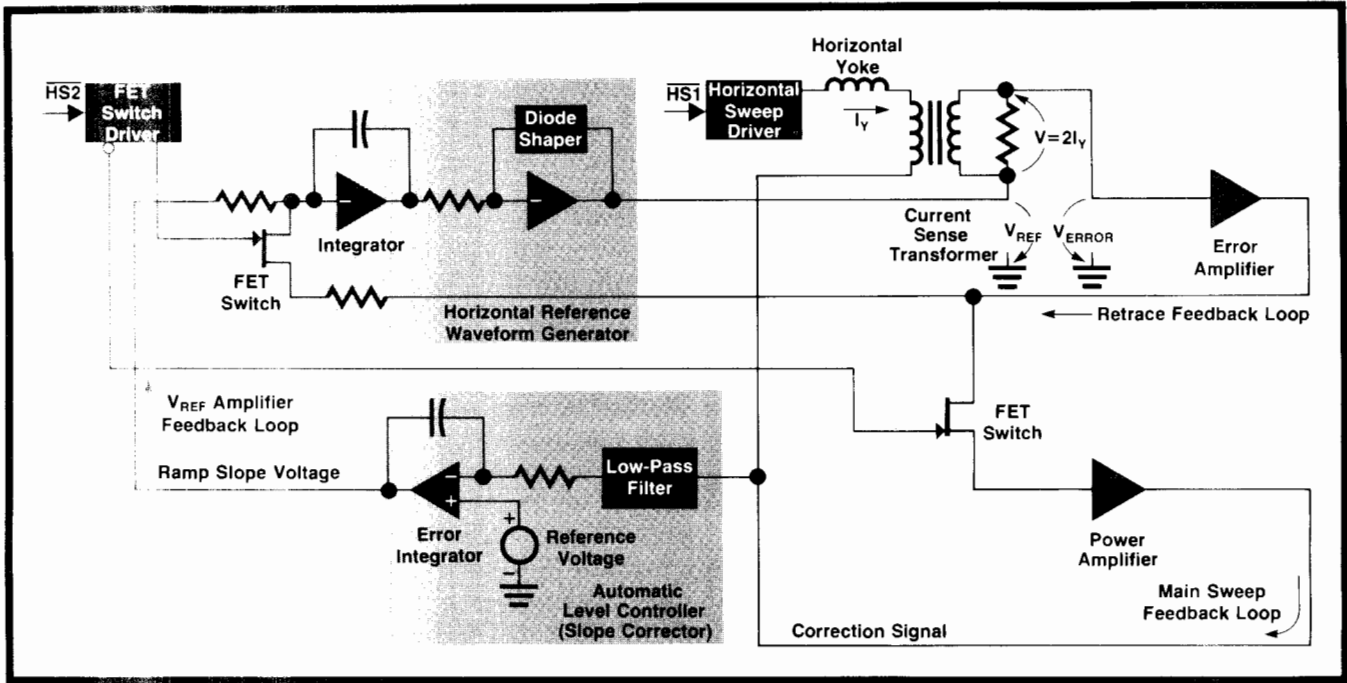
$\overline{HS2}$
FET Switch Driver
Integrator
Diode Shaper
FET Switch
Horizontal Reference Waveform Generator
$\overline{HS1}$
Horizontal Sweep Driver
Horizontal Yoke
$I_Y$
$V=2I_Y$
Current Sense Transformer
$V_{REF}$
$V_{ERROR}$
Error Amplifier
Retrace Feedback Loop
$V_{REF}$ Amplifier Feedback Loop
Ramp Slope Voltage
Low-Pass Filter
Error Integrator
Reference Voltage
Automatic Level Controller (Slope Corrector)
FET Switch
Power Amplifier
Main Sweep Feedback Loop
Correction Signal